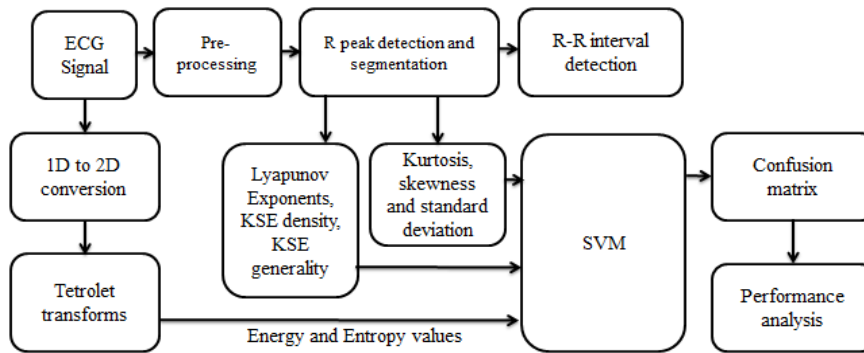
ECG Signal

Pre-processing

R peak detection and segmentation

R-R interval detection

1D to 2D conversion

Lyapunov Exponents, KSE density, KSE generality

Kurtosis, skewness and standard deviation

SVM

Confusion matrix

Tetrolet transforms

Performance analysis

Energy and Entropy values